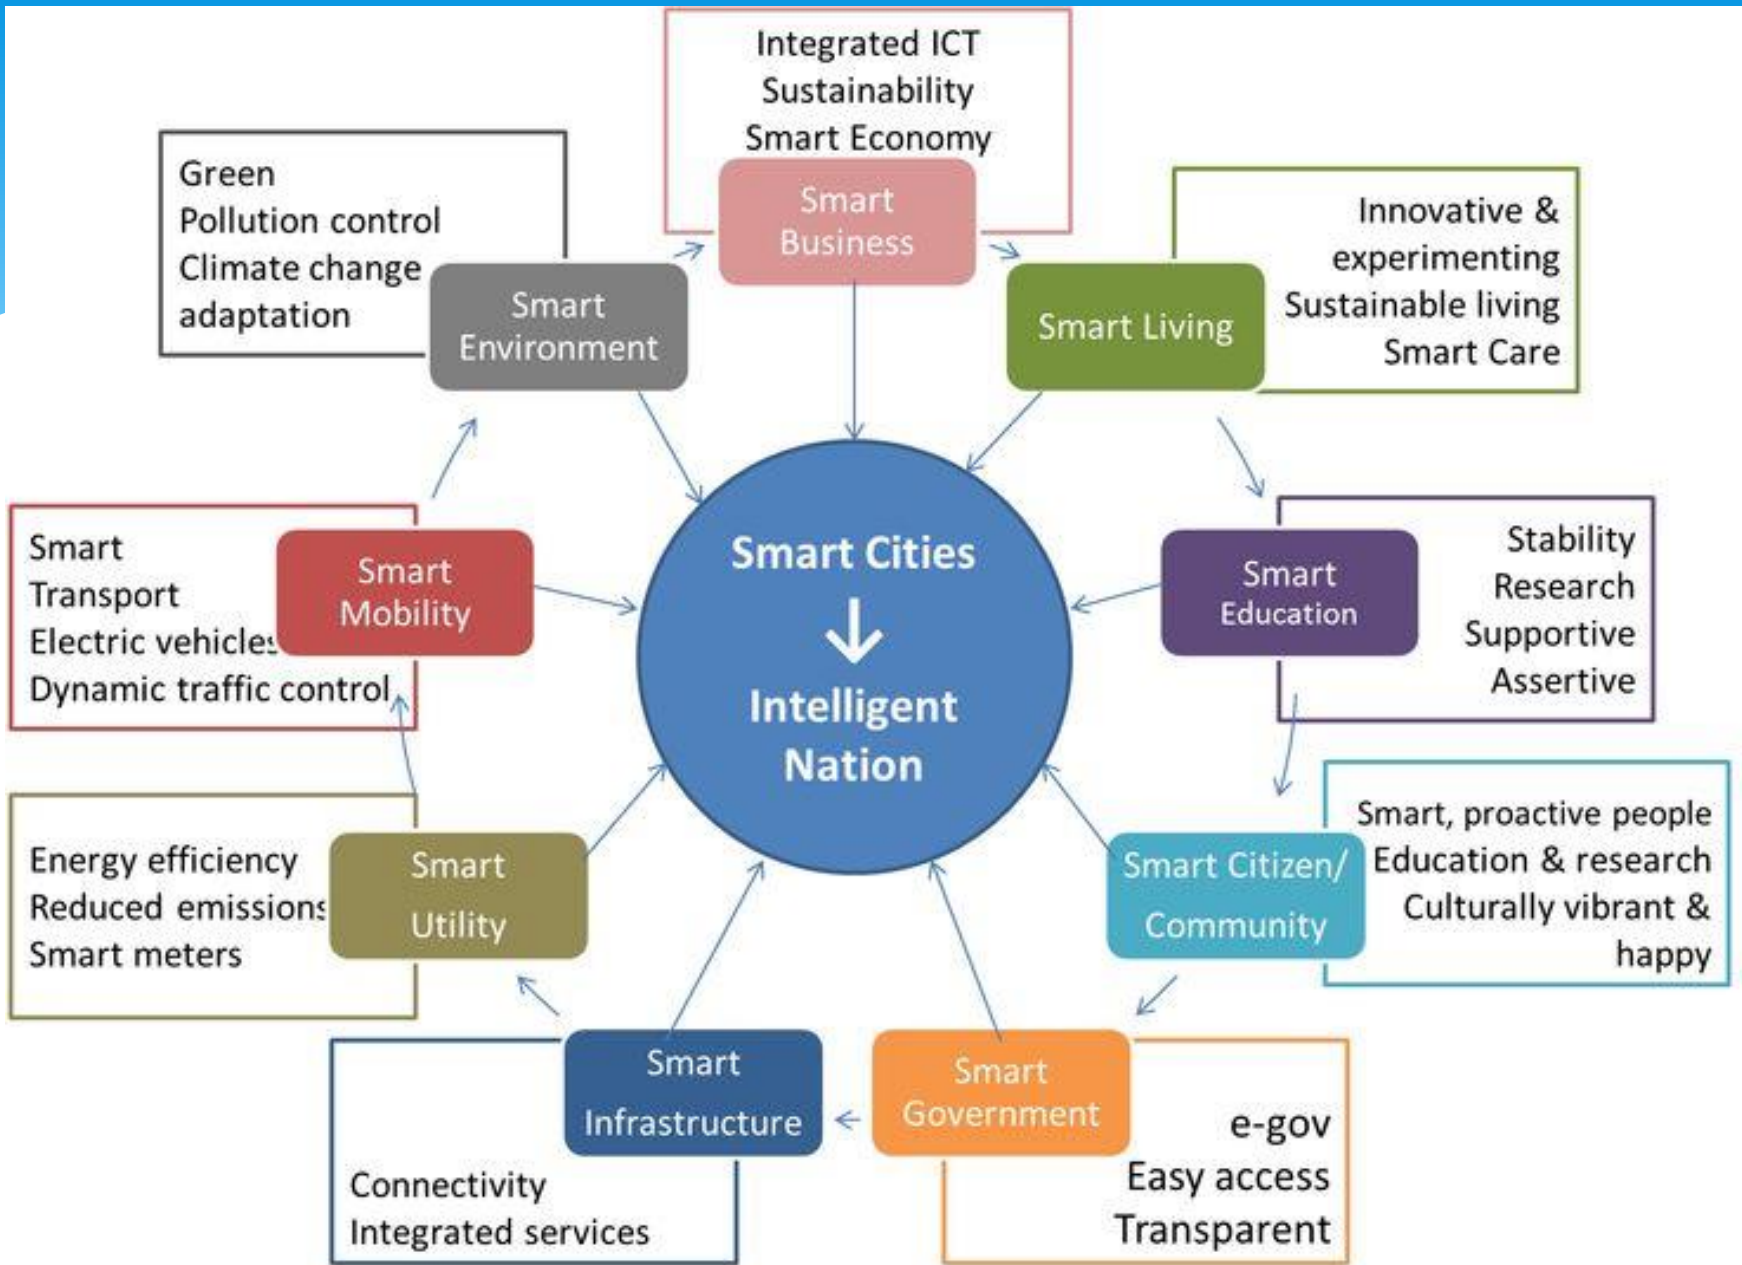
Integrated ICT
Sustainability
Smart Economy

Smart Business

Green
Pollution control
Climate change adaptation

Smart Environment

Smart Living

Innovative & experimenting
Sustainable living
Smart Care

Smart Transport
Electric vehicles
Dynamic traffic control

Smart Mobility

Smart Cities
↓
Intelligent Nation

Smart Education

Stability
Research
Supportive
Assertive

Energy efficiency
Reduced emissions
Smart meters

Smart Utility

Smart Citizen/ Community

Smart, proactive people
Education & research
Culturally vibrant & happy

Smart Infrastructure

Connectivity
Integrated services

Smart Government

e-gov
Easy access
Transparent